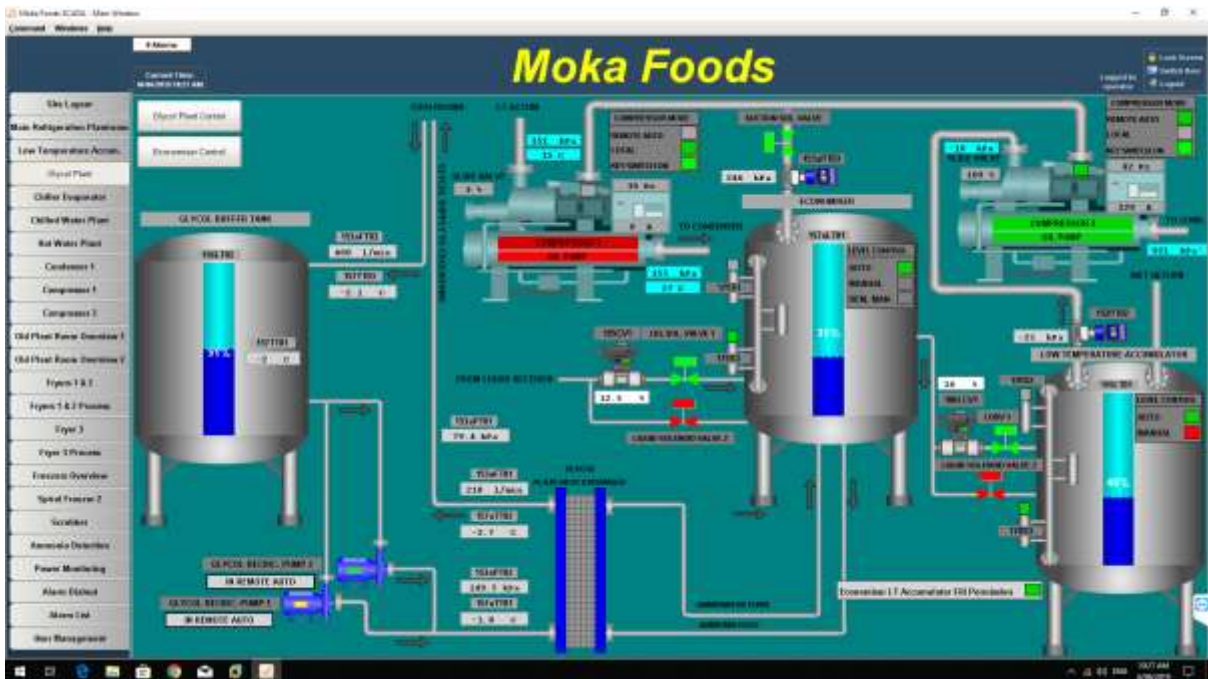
Moka Foods

Site Layout
Main Refrigeration Plantroom
Low Temperature Accum.
Glycol Plant
Chiller Evaporator
Chilled Water Plant
Hot Water Plant
Condenser 1
Compressor 1
Compressor 2
Old Plant Room Overview 1
Old Plant Room Overview 2
Fryers 1 & 2
Fryers 1 & 2 Process
Fryer 3
Fryer 3 Process
Freezers Overview
Spiral Freezer 2
Scrubber
Ammonia Detection
Power Monitoring
Alarm History
Alarm List
User Management

Glycol Plant Control
Economiser Control

GLYCOL BUFFER TANK
31%
GLYCOL RECIRC. PUMP 2
IN REMOTE AUTO
GLYCOL RECIRC. PUMP 1
IN REMOTE AUTO

COMPRESSOR MODE
REMOTE AUTO
LOCAL
AUTO
MANUAL
ECONOMISER
LOW TEMPERATURE ACCUMULATOR
LEVEL CONTROL
AUTO
MANUAL
49%
35%
COMPRESSOR 1 OIL PUMP
COMPRESSOR 2 OIL PUMP
TO CONDENSER
FROM LIQUID RECEIVER
LIQUID SOLENOID VALVE 2
PLATE HEAT EXCHANGER
Economiser LT Accumulator Fill Permissive